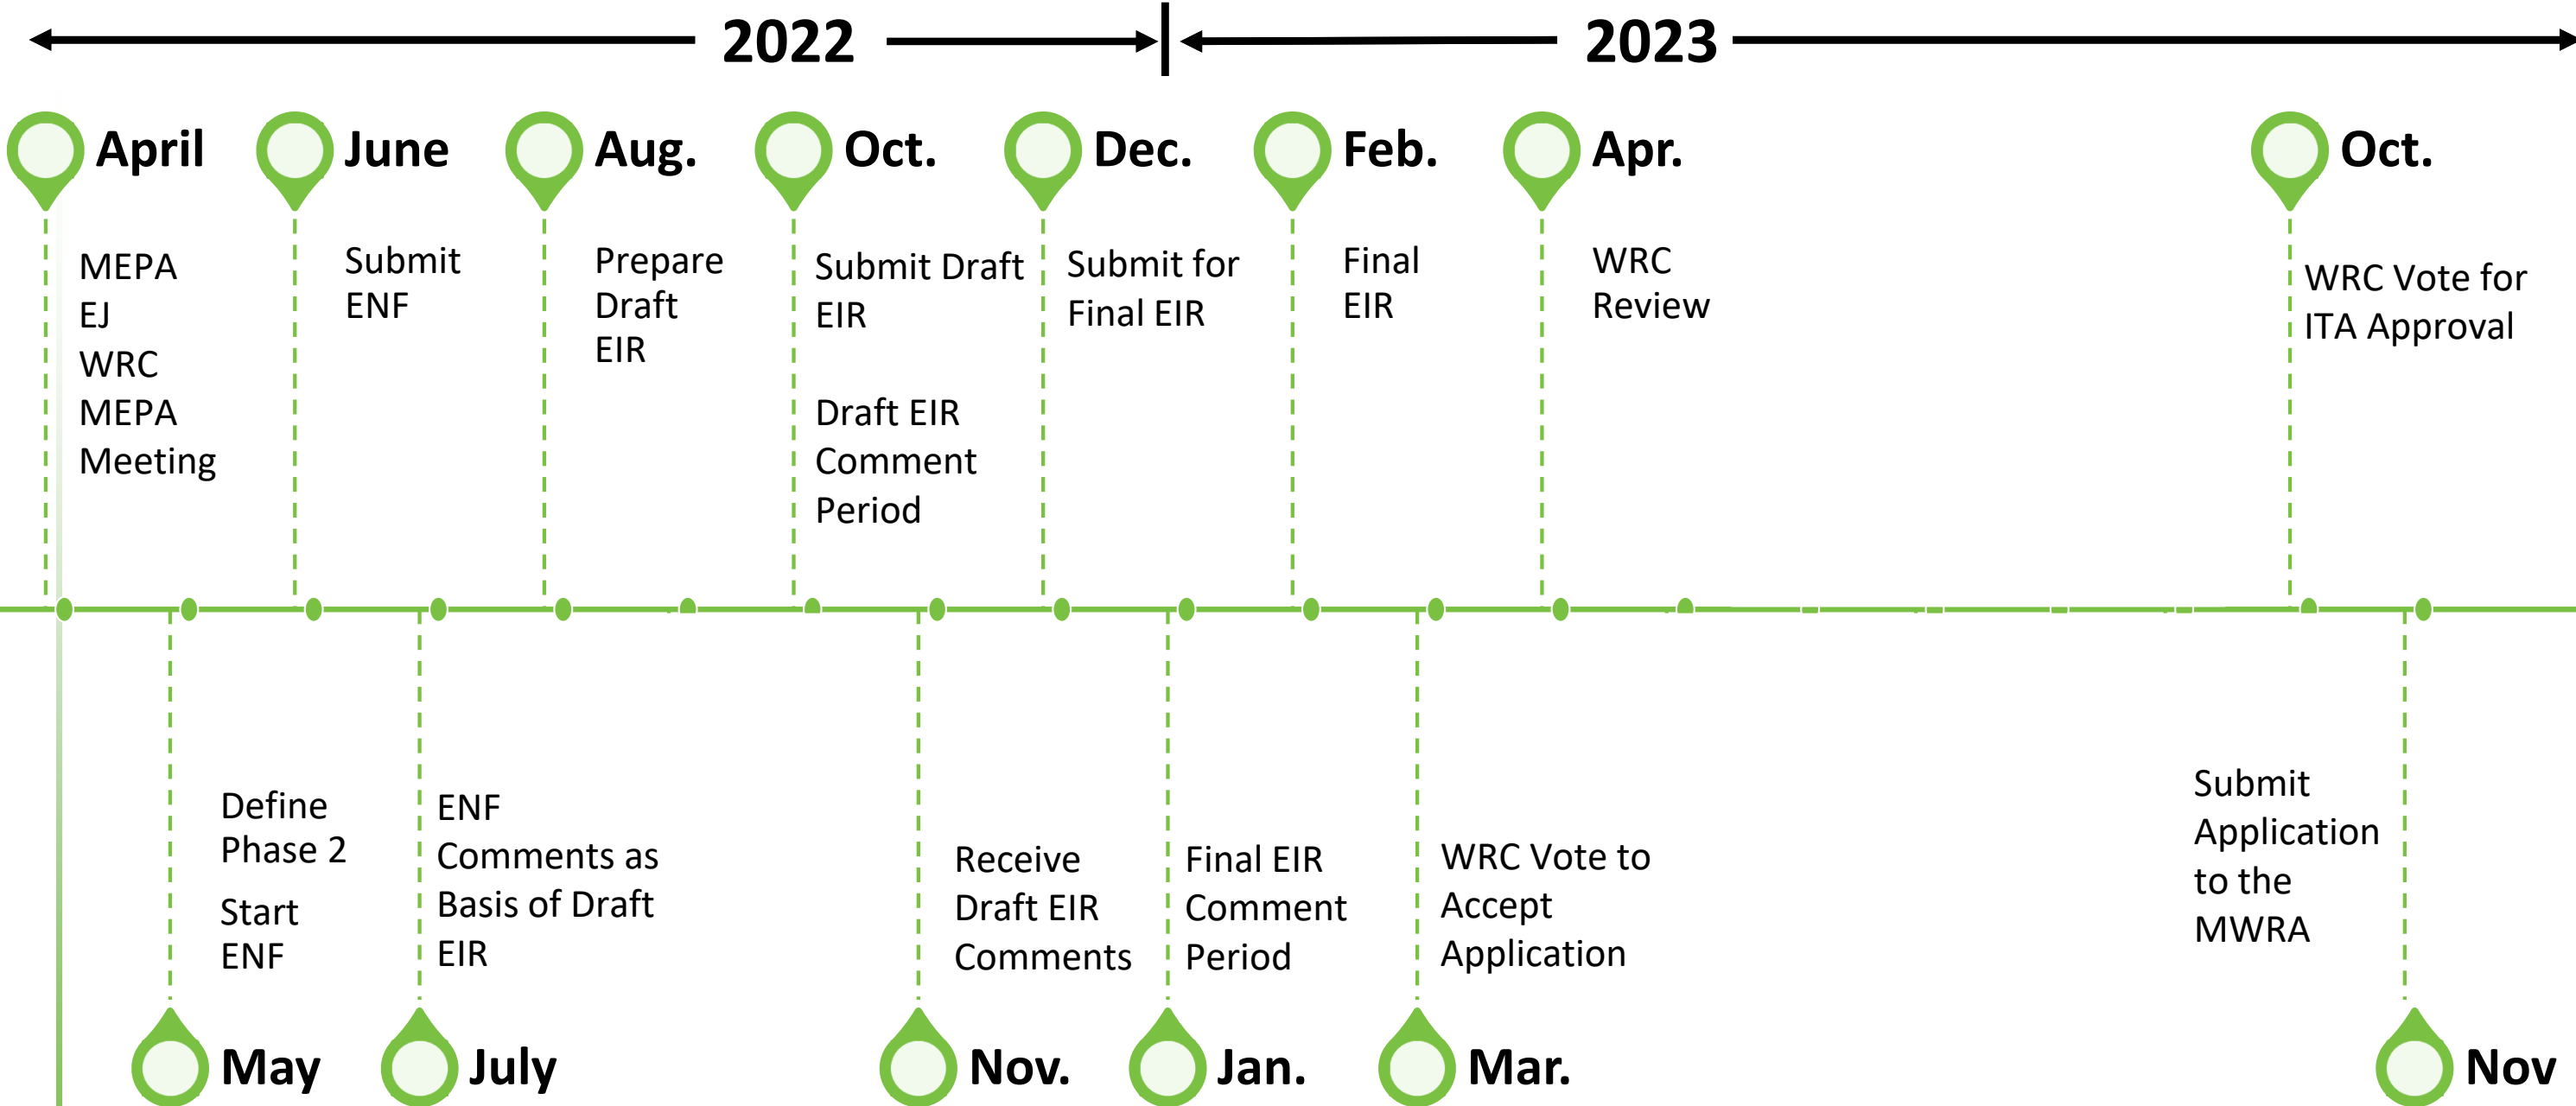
2022

2023

April

MEPA
EJ
WRC
MEPA
Meeting

June

Submit
ENF

Aug.

Prepare
Draft
EIR

Oct.

Submit Draft
EIR

Draft EIR
Comment
Period

Dec.

Submit for
Final EIR

Feb.

Final
EIR

Apr.

WRC
Review

Oct.

WRC Vote for
ITA Approval

Define
Phase 2

Start
ENF

May

ENF
Comments as
Basis of Draft
EIR

July

Receive
Draft EIR
Comments

Nov.

Final EIR
Comment
Period

Jan.

WRC Vote to
Accept
Application

Mar.

Submit
Application
to the
MWRA

Nov